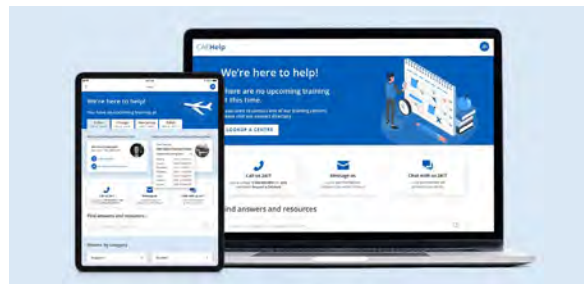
CAEHelp

We're here to help!

There are no upcoming training at this time.

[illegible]

LOOKUP A CENTRE

Call us 24/7

Message us

Chat with us 24/7

Find answers and resources

We're here to help!

You have upcoming training at

Find answers and resources

Browse by category